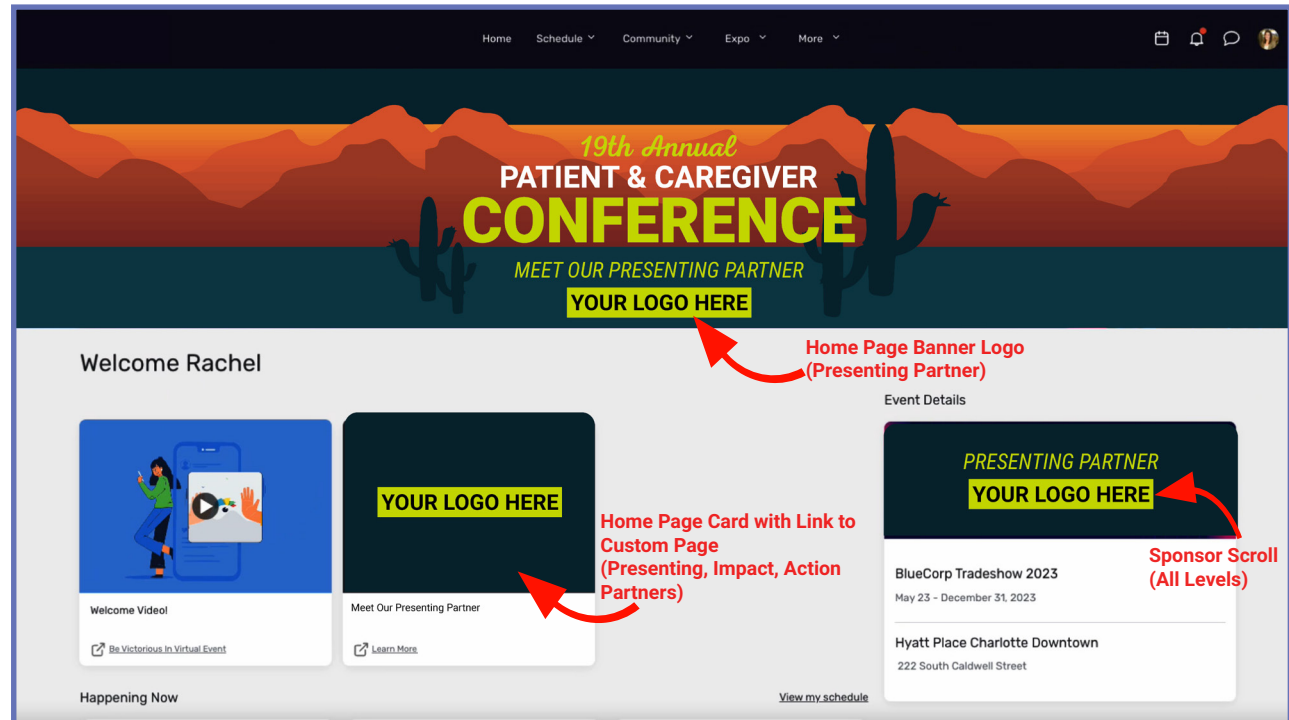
Home Schedule Community Expo More

19th Annual
PATIENT & CAREGIVER
CONFERENCE
MEET OUR PRESENTING PARTNER
YOUR LOGO HERE

Home Page Banner Logo
(Presenting Partner)

Welcome Rachel

Event Details

PRESENTING PARTNER
YOUR LOGO HERE

YOUR LOGO HERE

Home Page Card with Link to Custom Page
(Presenting, Impact, Action Partners)

Sponsor Scroll
(All Levels)

Welcome Video!
Be Victorious In Virtual Event

Meet Our Presenting Partner
Learn More

BlueCorp Tradeshow 2023
May 23 - December 31, 2023

Hyatt Place Charlotte Downtown
222 South Caldwell Street

Happening Now
View my schedule